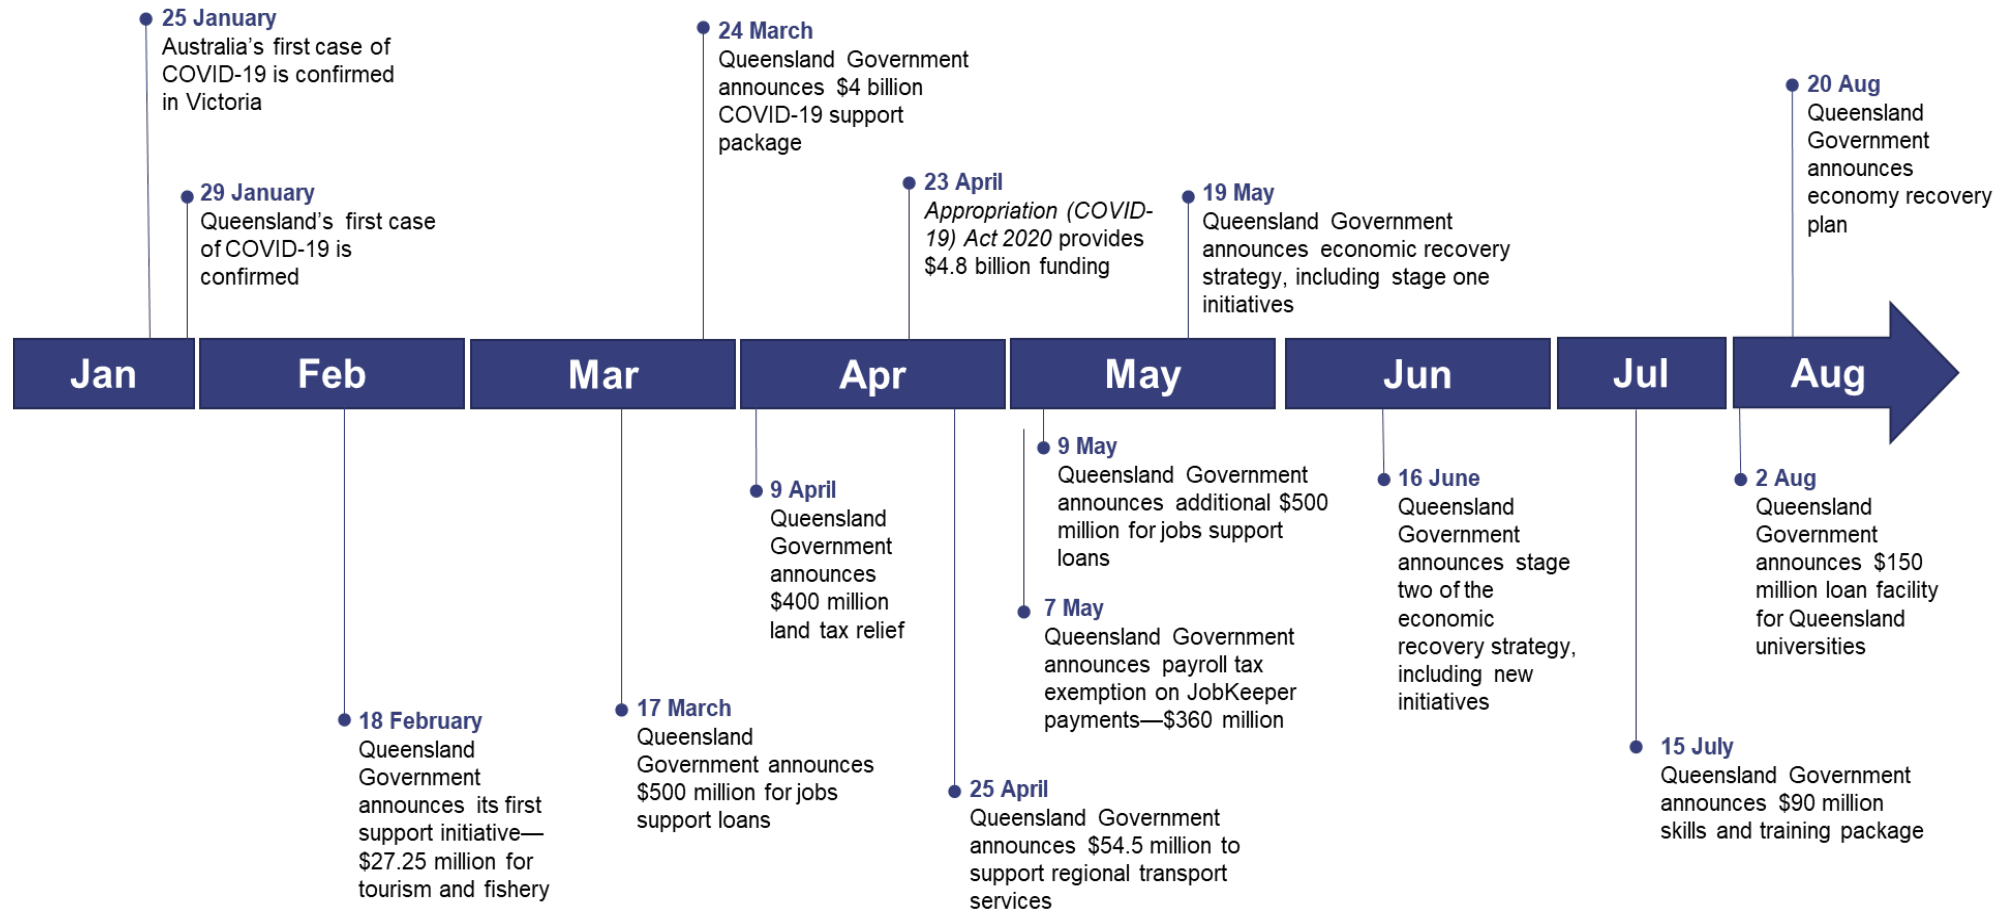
25 January
Australia's first case of COVID-19 is confirmed in Victoria

29 January
Queensland's first case of COVID-19 is confirmed

24 March
Queensland Government announces $4 billion COVID-19 support package

23 April
*Appropriation (COVID-19) Act 2020* provides $4.8 billion funding

19 May
Queensland Government announces economic recovery strategy, including stage one initiatives

20 Aug
Queensland Government announces economy recovery plan

Jan

Feb

Mar

Apr

May

Jun

Jul

Aug

18 February
Queensland Government announces its first support initiative—$27.25 million for tourism and fishery

17 March
Queensland Government announces $500 million for jobs support loans

9 April
Queensland Government announces $400 million land tax relief

25 April
Queensland Government announces $54.5 million to support regional transport services

9 May
Queensland Government announces additional $500 million for jobs support loans

7 May
Queensland Government announces payroll tax exemption on JobKeeper payments—$360 million

16 June
Queensland Government announces stage two of the economic recovery strategy, including new initiatives

15 July
Queensland Government announces $90 million skills and training package

2 Aug
Queensland Government announces $150 million loan facility for Queensland universities